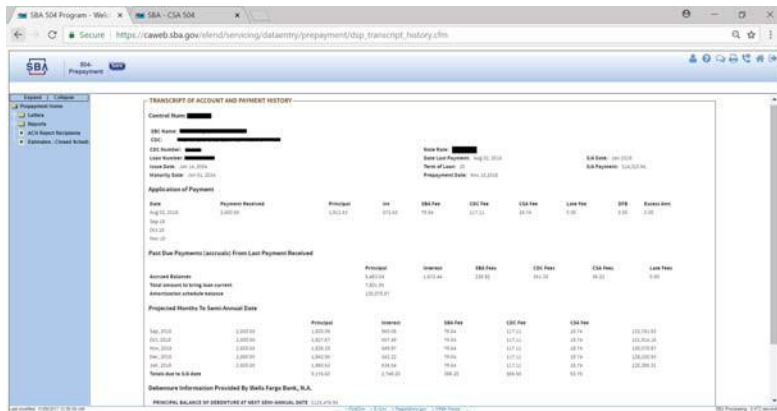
SBA 504 Program - Wel
SBA - CSA 504
Secure | https://caweb.sba.gov/elend/servicing/dataentry/prepayment/dsp_transcript_history.cfm

SBA 504 Prepayment

Expand | Collapse
Prepayment Home
Letters
Reports
ACH Reject Recipients
Estimates - Closed Actual

TRANSCRIPT OF ACCOUNT AND PAYMENT HISTORY

Central Num:

SBC Name:
CDC:
CDC Number:
Loan Number:
Issue Date:
Maturity Date:

Note Rate:
Date Last Payment:
Term of Loan:
Prepayment Date:

S/A Date:
S/A Payment:

Application of Payment

| Date | Payment Received | Principal | Int | SBA Fee | CDC Fee | CSA Fee | Late Fee | DTB | Excess Amt |
|---|---|---|---|---|---|---|---|---|---|
| Aug 01, 2016 | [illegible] | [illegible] | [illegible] | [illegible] | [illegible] | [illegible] | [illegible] | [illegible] | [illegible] |
| Sep-16 | | | | | | | | | |
| Oct-16 | | | | | | | | | |
| Nov-16 | | | | | | | | | |

Past Due Payments (accruals) From Last Payment Received

| | Principal | Interest | SBA Fees | CDC Fees | CSA Fees | Late Fees |
|---|---|---|---|---|---|---|
| Accrued Balances | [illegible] | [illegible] | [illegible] | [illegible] | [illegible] | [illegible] |
| Total amount to bring loan current | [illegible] | | | | | |
| Amortization schedule balance | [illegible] | | | | | |

Projected Months To Semi-Annual Date

| | | Principal | Interest | SBA Fee | CDC Fee | CSA Fee | |
|---|---|---|---|---|---|---|---|
| Sep, 2016 | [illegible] | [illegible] | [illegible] | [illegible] | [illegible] | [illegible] | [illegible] |
| Oct, 2016 | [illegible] | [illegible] | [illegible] | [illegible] | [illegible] | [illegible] | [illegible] |
| Nov, 2016 | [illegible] | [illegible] | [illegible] | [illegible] | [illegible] | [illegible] | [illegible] |
| Dec, 2016 | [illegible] | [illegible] | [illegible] | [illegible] | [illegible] | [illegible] | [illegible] |
| Jan, 2016 | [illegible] | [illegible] | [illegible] | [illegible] | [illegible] | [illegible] | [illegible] |
| Totals due to S/A date | | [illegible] | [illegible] | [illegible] | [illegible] | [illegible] | |

Debenture Information Provided By Wells Fargo Bank, N.A.

PRINCIPAL BALANCE OF DEBENTURE AT NEXT SEMI-ANNUAL DATE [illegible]

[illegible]